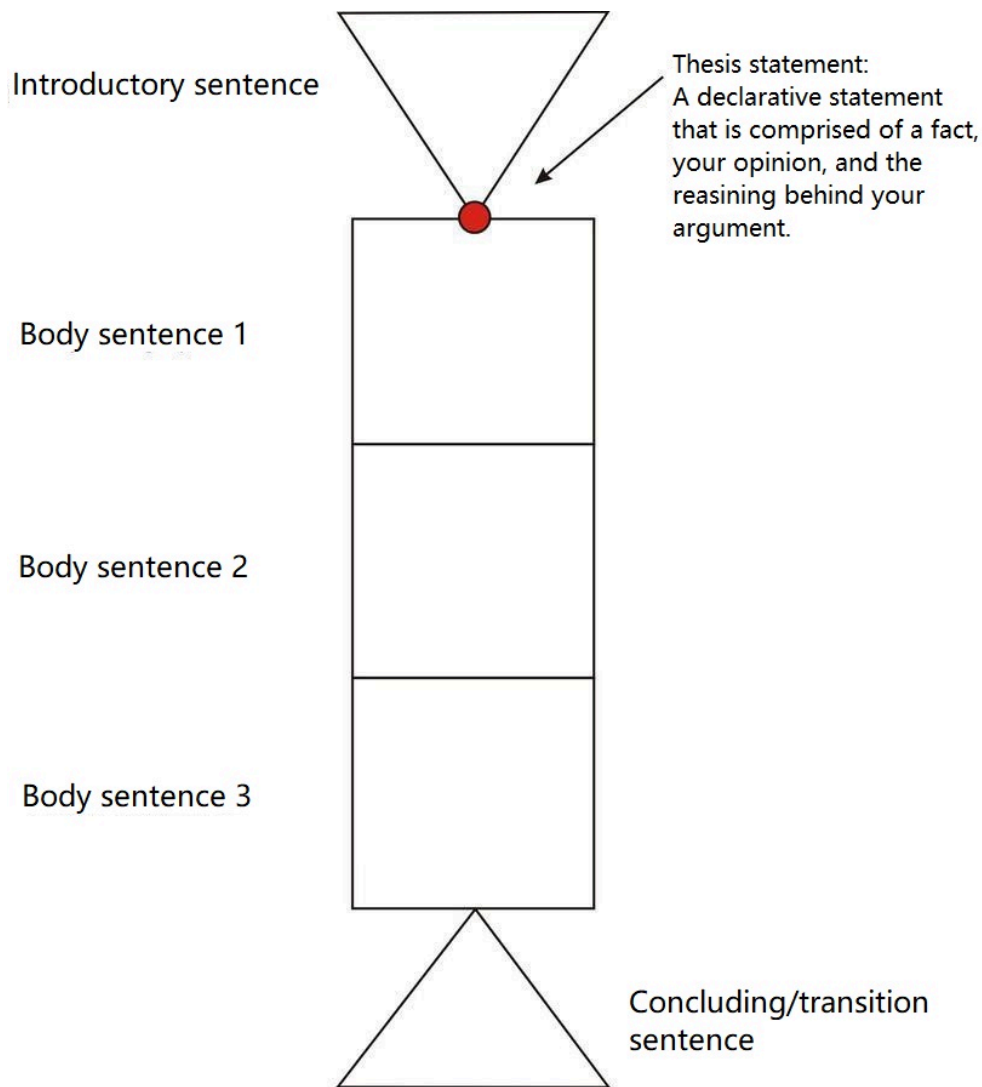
Introductory sentence

Thesis statement:
A declarative statement that is comprised of a fact, your opinion, and the reasining behind your argument.

Body sentence 1

Body sentence 2

Body sentence 3

Concluding/transition sentence